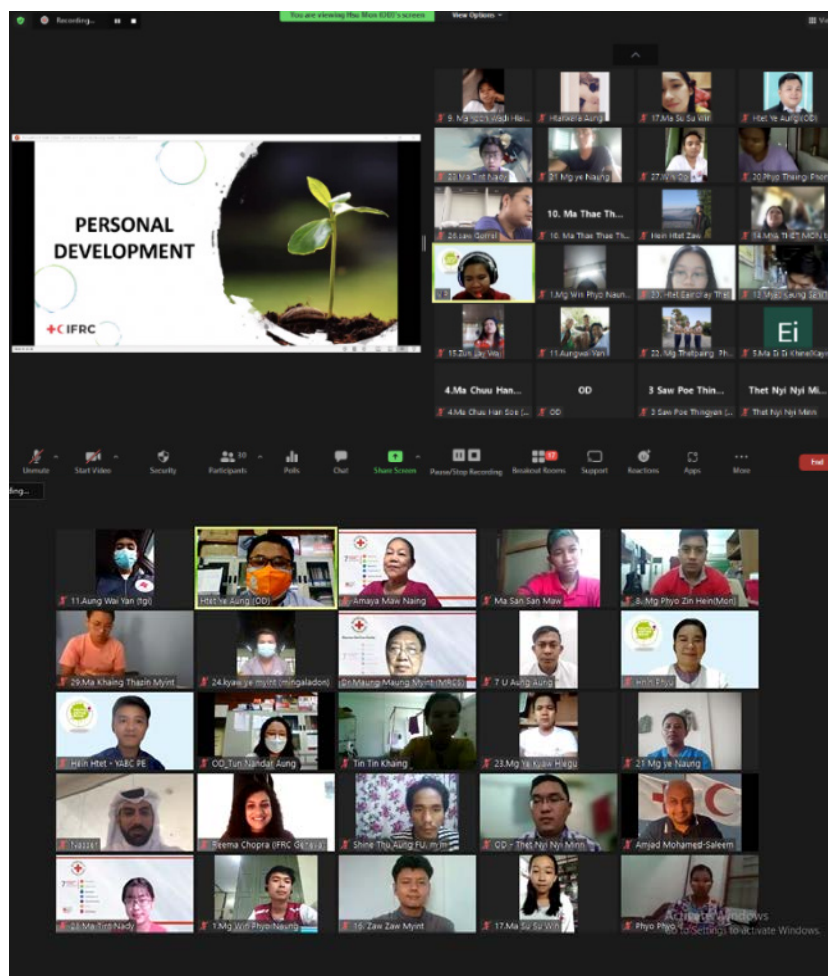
Recording...

You are viewing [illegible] screen

View Options

PERSONAL DEVELOPMENT

IFRC

9. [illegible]
Htankera Aung
17.Ma Su Su Win
Htet Ye Aung(OD)
22.Ma Tint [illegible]
21.Mg ye Naung
27.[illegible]
20.Phyo Thaingi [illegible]
26.saw Gorrsi
10. Ma Thae Th...
10. Ma Thae Thae Th...
Hein Htet Zaw
14.Ma THET MON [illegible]
1.Mg Win Phyo Naun...
23.Htet Eain Day Thet
13.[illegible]
15.Zun Lay Wai
11.Aungwai Yan
22.Mg Thetpaing Th...
Ei
5.Ma Ei Ei Khine(Kaya)
4.Ma Chuu Han...
4.Ma Chuu Han Soe [...]
OD
OD
3 Saw Poe Thin...
3 Saw Poe Thingyan [...]
Thet Nyi Nyi Mi...
Thet Nyi Nyi Minn

Unmute
Start Video
Security
Participants 50
Polls
Chat
Share Screen
Pause/Stop Recording
Breakout Rooms
Support
Reactions
Apps
More
End

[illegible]ing...

11.Aung Wai Yan (tgi)
Htet Ye Aung (OD)
Amaya Maw Naing
Ma San San Maw
8. Mg Phyo Zin Hein(Mon)
29.Ma Khaing Thazin Myint
24.kyaw ye myint (mingaladon)
Dr.Maung Maung Myint (MRCS)
7 U Aung Aung
Hnin Phyu
Hnin Htet - YABC PE
OD_Tun Nandar Aung
Tin Tin Khaing
23.Mg Ye Kyaw Htegu
21 Mg ye Naung
Nasser
Reema Chopra (IFRC Geneva)
Shine Thu Aung FU, m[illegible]
OD - Thet Nyi Nyi Minn
Amjad Mohamed-Saleem
23.Ma Tint Nady
1.Mg Win Phyo Naung
16. Zaw Zaw Myint
17.Ma Su Su Win
Phyo Phyo
Activate Windows
Go to Settings to activate Windows.